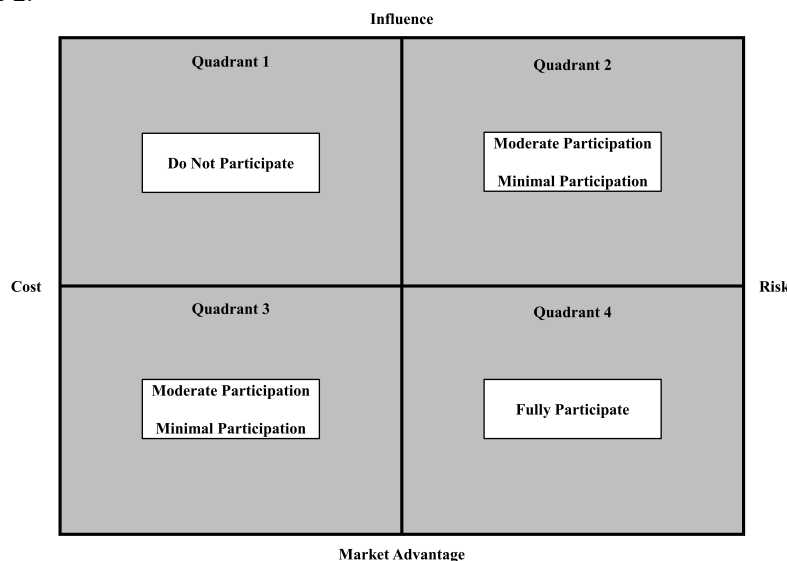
Influence

Quadrant 1

Do Not Participate

Quadrant 2

Moderate Participation

Minimal Participation

Cost

Risk

Quadrant 3

Moderate Participation

Minimal Participation

Quadrant 4

Fully Participate

Market Advantage